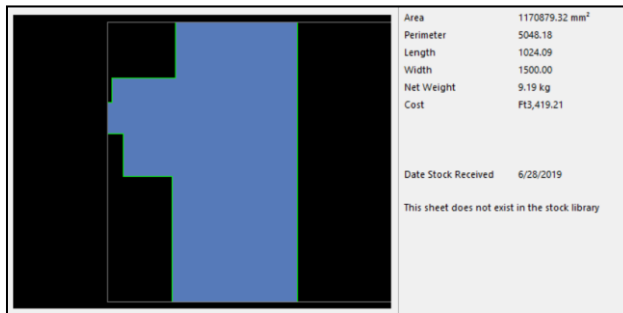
| | |
|---|---|
| Area | 1170879.32 mm$^2$ |
| Perimeter | 5048.18 |
| Length | 1024.09 |
| Width | 1500.00 |
| Net Weight | 9.19 kg |
| Cost | Ft3,419.21 |

Date Stock Received 6/28/2019

This sheet does not exist in the stock library